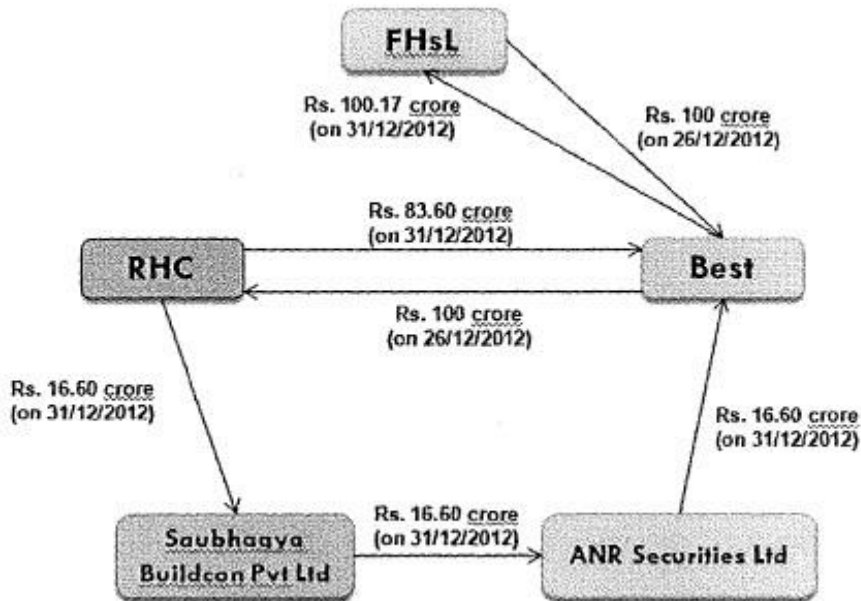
FHsL

Rs. 100.17 crore
(on 31/12/2012)

Rs. 100 crore
(on 26/12/2012)

Rs. 83.60 crore
(on 31/12/2012)

RHC

Best

Rs. 100 crore
(on 26/12/2012)

Rs. 16.60 crore
(on 31/12/2012)

Rs. 16.60 crore
(on 31/12/2012)

Saubhagya Buildcon Pvt Ltd

Rs. 16.60 crore
(on 31/12/2012)

ANR Securities Ltd